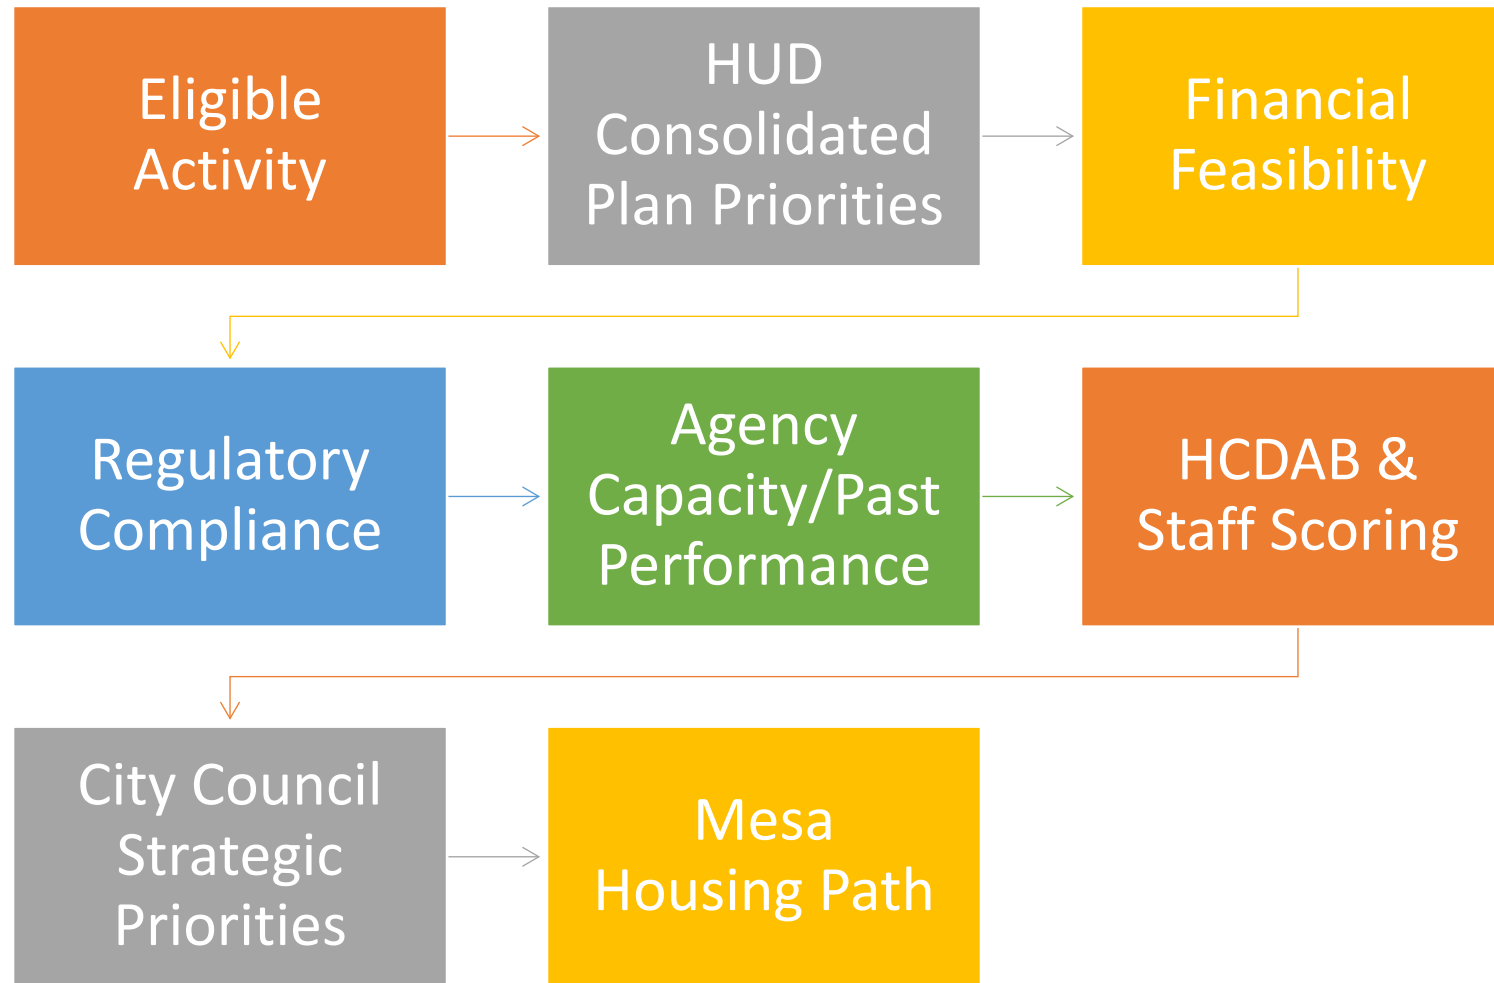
Eligible Activity

HUD Consolidated Plan Priorities

Financial Feasibility

Regulatory Compliance

Agency Capacity/Past Performance

HCDAB & Staff Scoring

City Council Strategic Priorities

Mesa Housing Path